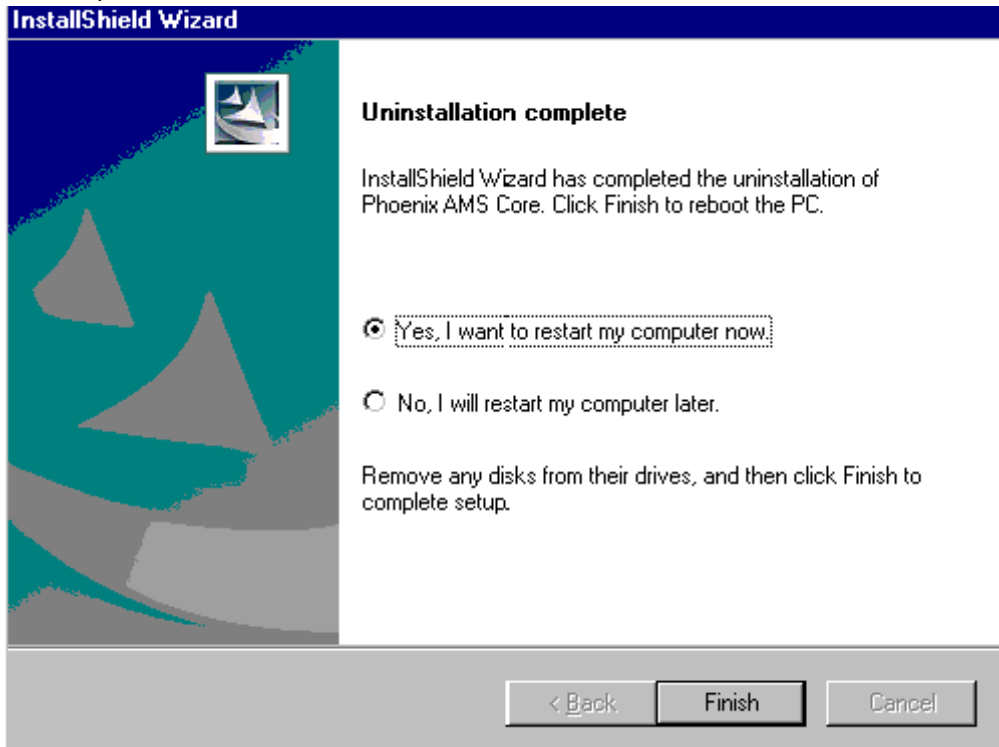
InstallShield Wizard

Uninstallation complete

InstallShield Wizard has completed the uninstallation of Phoenix AMS Core. Click Finish to reboot the PC.

Yes, I want to restart my computer now.

No, I will restart my computer later.

Remove any disks from their drives, and then click Finish to complete setup.

< Back

Finish

Cancel